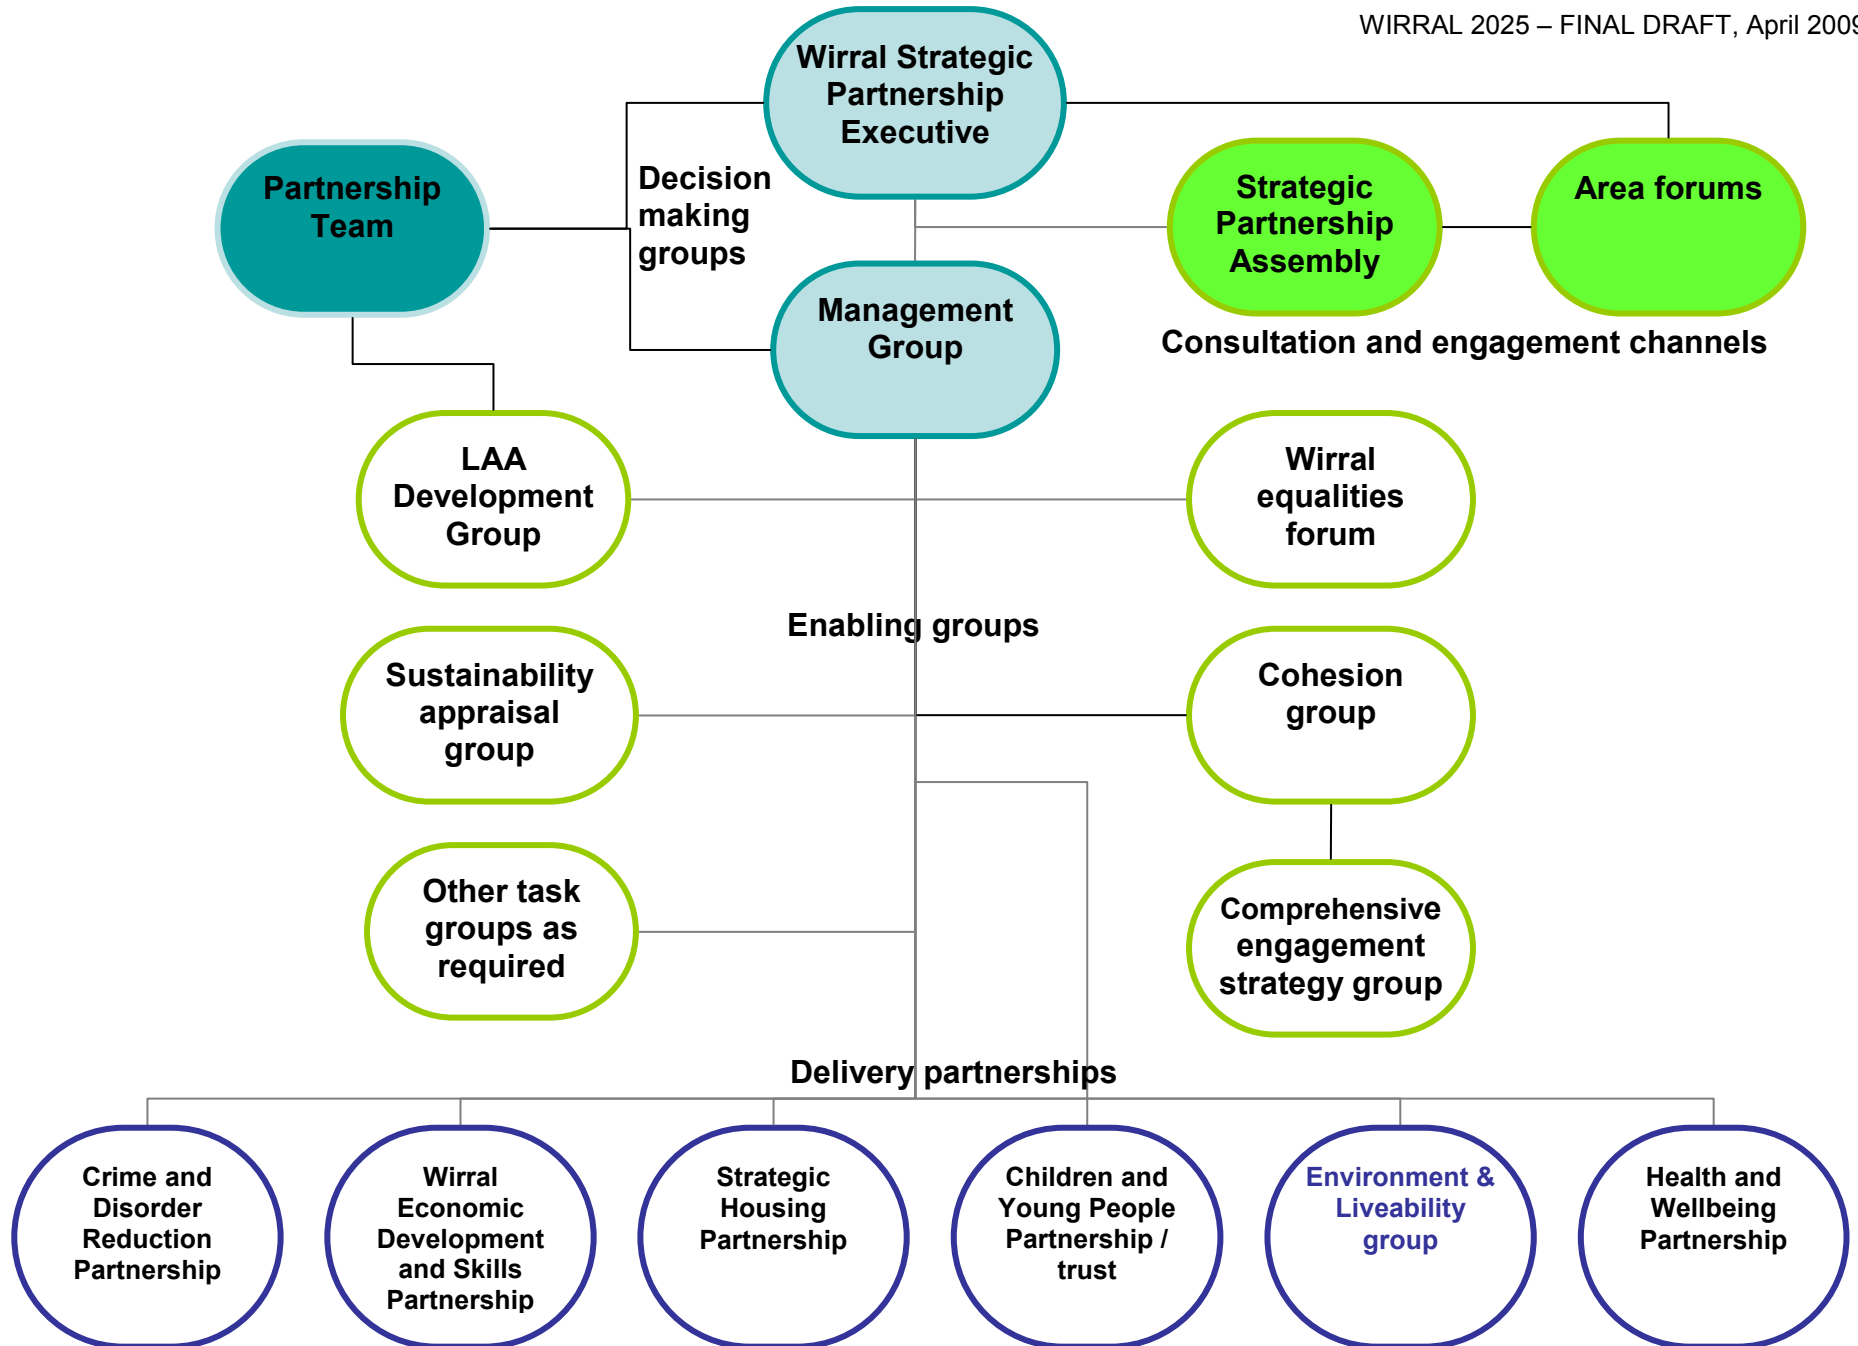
WIRRAL 2025 – FINAL DRAFT, April 200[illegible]

Wirral Strategic Partnership Executive

Partnership Team

Decision making groups

Strategic Partnership Assembly

Area forums

Management Group

Consultation and engagement channels

LAA Development Group

Wirral equalities forum

Enabling groups

Sustainability appraisal group

Cohesion group

Other task groups as required

Comprehensive engagement strategy group

Delivery partnerships

Crime and Disorder Reduction Partnership

Wirral Economic Development and Skills Partnership

Strategic Housing Partnership

Children and Young People Partnership / trust

Environment & Liveability group

Health and Wellbeing Partnership